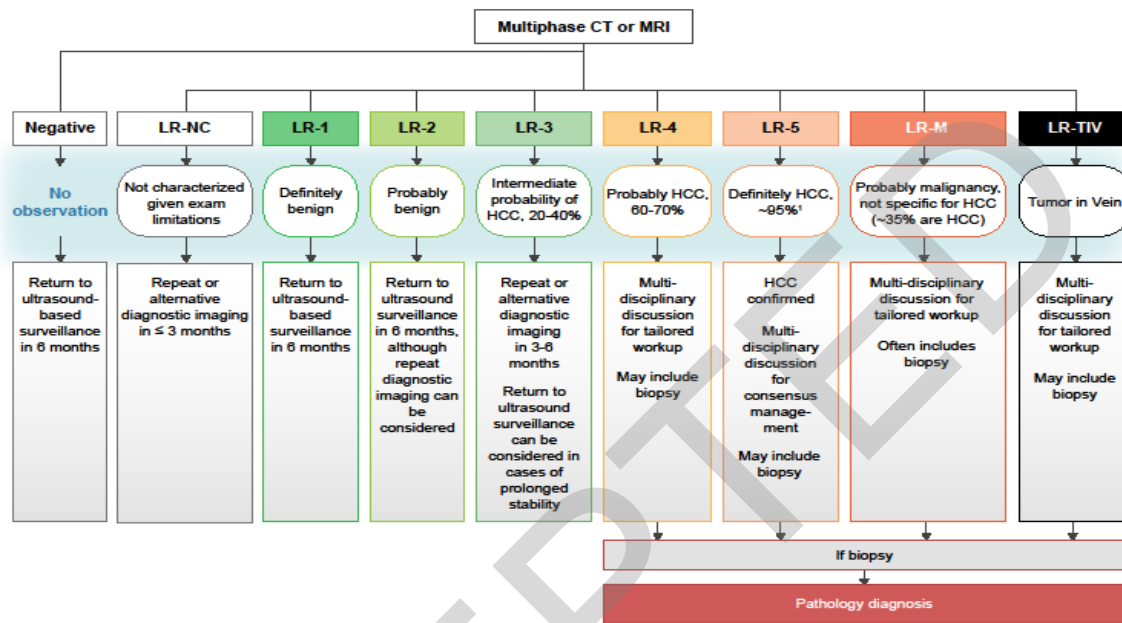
Multiphase CT or MRI

Negative

No observation

Return to ultrasound-based surveillance in 6 months

LR-NC

Not characterized given exam limitations

Repeat or alternative diagnostic imaging in ≤ 3 months

LR-1

Definitely benign

Return to ultrasound-based surveillance in 6 months

LR-2

Probably benign

Return to ultrasound surveillance in 6 months, although repeat diagnostic imaging can be considered

LR-3

Intermediate probability of HCC, 20-40%

Repeat or alternative diagnostic imaging in 3-6 months

Return to ultrasound surveillance can be considered in cases of prolonged stability

LR-4

Probably HCC, 60-70%

Multi-disciplinary discussion for tailored workup

May include biopsy

LR-5

Definitely HCC, ~95%$^1$

HCC confirmed

Multi-disciplinary discussion for consensus management

May include biopsy

LR-M

Probably malignancy, not specific for HCC (~35% are HCC)

Multi-disciplinary discussion for tailored workup

Often includes biopsy

LR-TIV

Tumor in Vein

Multi-disciplinary discussion for tailored workup

May include biopsy

If biopsy

Pathology diagnosis

DTED